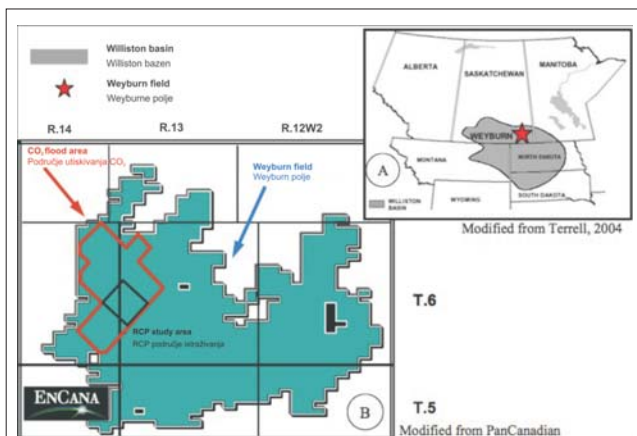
Williston basin
Williston bazen

Weyburn field
Weyburne polje

R.14
R.13
R.12W2

$CO_2$ flood area
Područje utiskivanja $CO_2$

Weyburn field
Weyburn polje

RCP study area
RCP područje istraživanja

EnCana

B

T.6

T.5

Modified from PanCanadian

ALBERTA
SASKATCHEWAN
MANITOBA
WEYBURN
MONTANA
NORTH DAKOTA
A
WYOMING
SOUTH DAKOTA
WILLISTON BASIN

Modified from Terrell, 2004